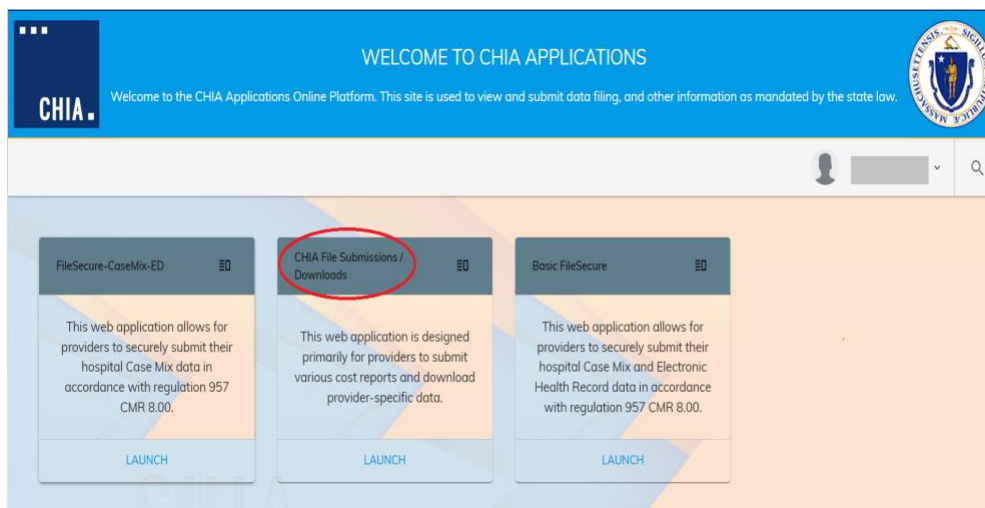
CHIA.

WELCOME TO CHIA APPLICATIONS

Welcome to the CHIA Applications Online Platform. This site is used to view and submit data filing, and other information as mandated by the state law.

SIGILLUM MASSACHUSETTENSIS REIPUBLICAE

FileSecure-CaseMix-ED

This web application allows for providers to securely submit their hospital Case Mix data in accordance with regulation 957 CMR 8.00.

LAUNCH

CHIA File Submissions / Downloads

This web application is designed primarily for providers to submit various cost reports and download provider-specific data.

LAUNCH

Basic FileSecure

This web application allows for providers to securely submit their hospital Case Mix and Electronic Health Record data in accordance with regulation 957 CMR 8.00.

LAUNCH